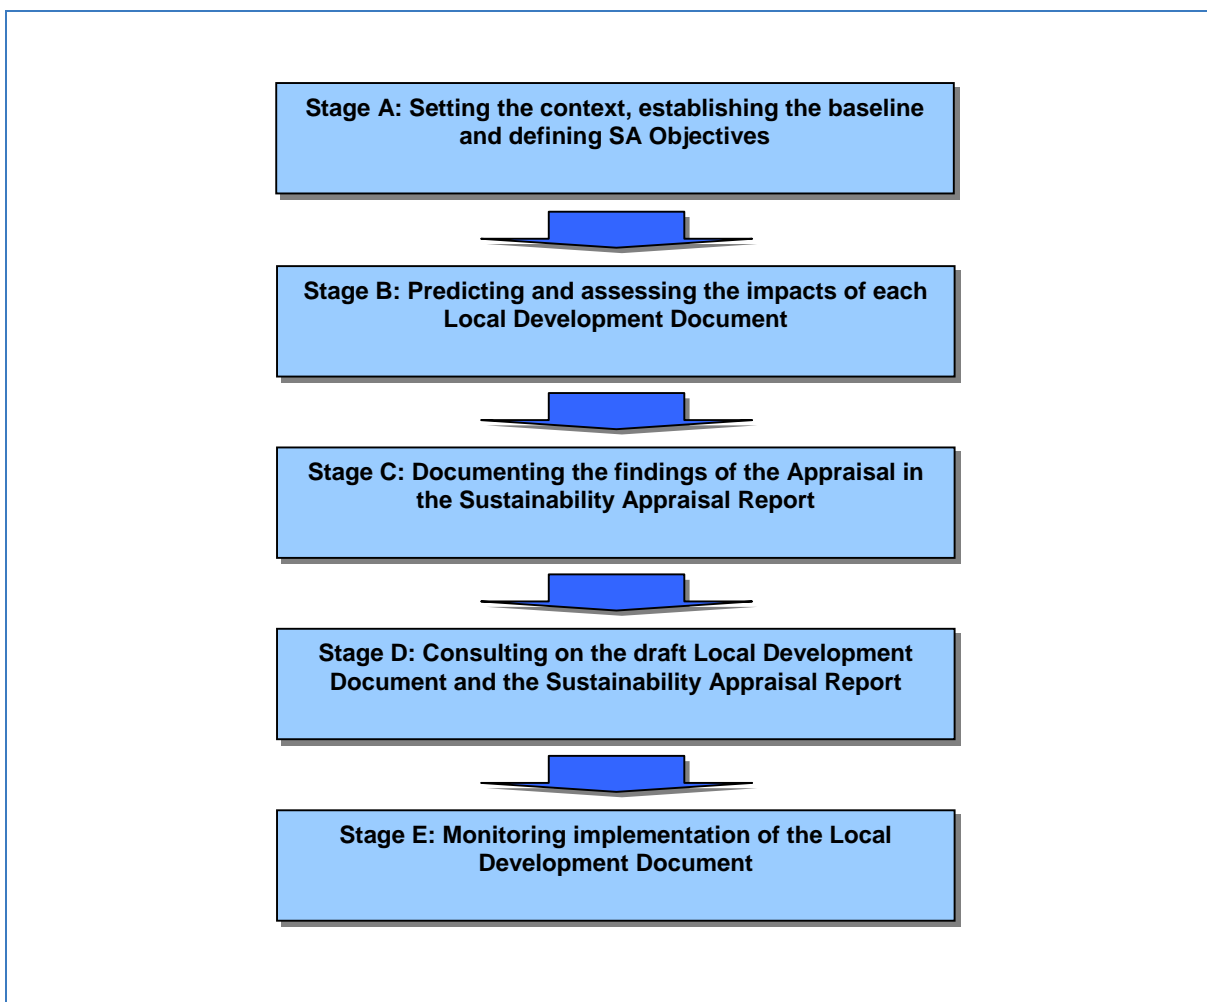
Stage A: Setting the context, establishing the baseline and defining SA Objectives

Stage B: Predicting and assessing the impacts of each Local Development Document

Stage C: Documenting the findings of the Appraisal in the Sustainability Appraisal Report

Stage D: Consulting on the draft Local Development Document and the Sustainability Appraisal Report

Stage E: Monitoring implementation of the Local Development Document